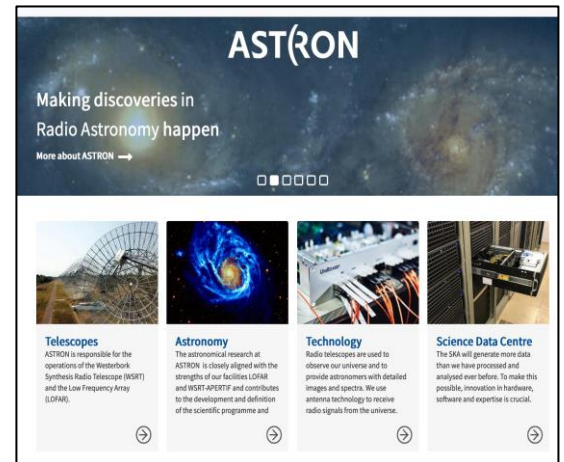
ASTRON

Making discoveries in Radio Astronomy happen

More about ASTRON ⟶

Telescopes
ASTRON is responsible for the operations of the Westerbork Synthesis Radio Telescope (WSRT) and the Low Frequency Array (LOFAR).

Astronomy
The astronomical research at ASTRON is closely aligned with the strengths of our facilities LOFAR and WSRT-APERTIF and contributes to the development and definition of the scientific programme and

Technology
Radio telescopes are used to observe our universe and to provide astronomers with detailed images and spectra. We use antenna technology to receive radio signals from the universe.

Science Data Centre
The SKA will generate more data than we have processed and analysed ever before. To make this possible, innovation in hardware, software and expertise is crucial.